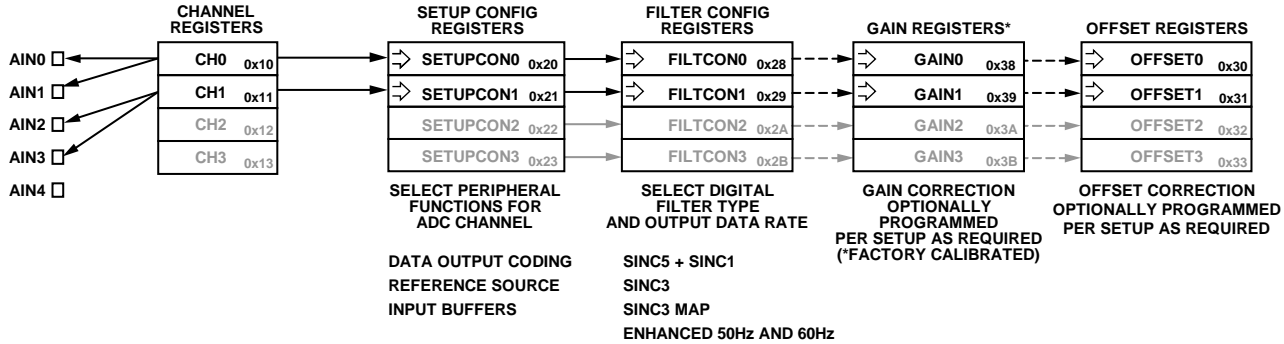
AIN0
AIN1
AIN2
AIN3
AIN4

CHANNEL REGISTERS

| CH0 | 0x10 |
|---|---|
| CH1 | 0x11 |
| CH2 | 0x12 |
| CH3 | 0x13 |

SETUP CONFIG REGISTERS

| SETUPCON0 | 0x20 |
|---|---|
| SETUPCON1 | 0x21 |
| SETUPCON2 | 0x22 |
| SETUPCON3 | 0x23 |

SELECT PERIPHERAL FUNCTIONS FOR ADC CHANNEL

DATA OUTPUT CODING
REFERENCE SOURCE
INPUT BUFFERS

FILTER CONFIG REGISTERS

| FILTCON0 | 0x28 |
|---|---|
| FILTCON1 | 0x29 |
| FILTCON2 | 0x2A |
| FILTCON3 | 0x2B |

SELECT DIGITAL FILTER TYPE AND OUTPUT DATA RATE

SINC5 + SINC1
SINC3
SINC3 MAP
ENHANCED 50Hz AND 60Hz

GAIN REGISTERS*

| GAIN0 | 0x38 |
|---|---|
| GAIN1 | 0x39 |
| GAIN2 | 0x3A |
| GAIN3 | 0x3B |

GAIN CORRECTION OPTIONALLY PROGRAMMED PER SETUP AS REQUIRED (*FACTORY CALIBRATED)

OFFSET REGISTERS

| OFFSET0 | 0x30 |
|---|---|
| OFFSET1 | 0x31 |
| OFFSET2 | 0x32 |
| OFFSET3 | 0x33 |

OFFSET CORRECTION OPTIONALLY PROGRAMMED PER SETUP AS REQUIRED